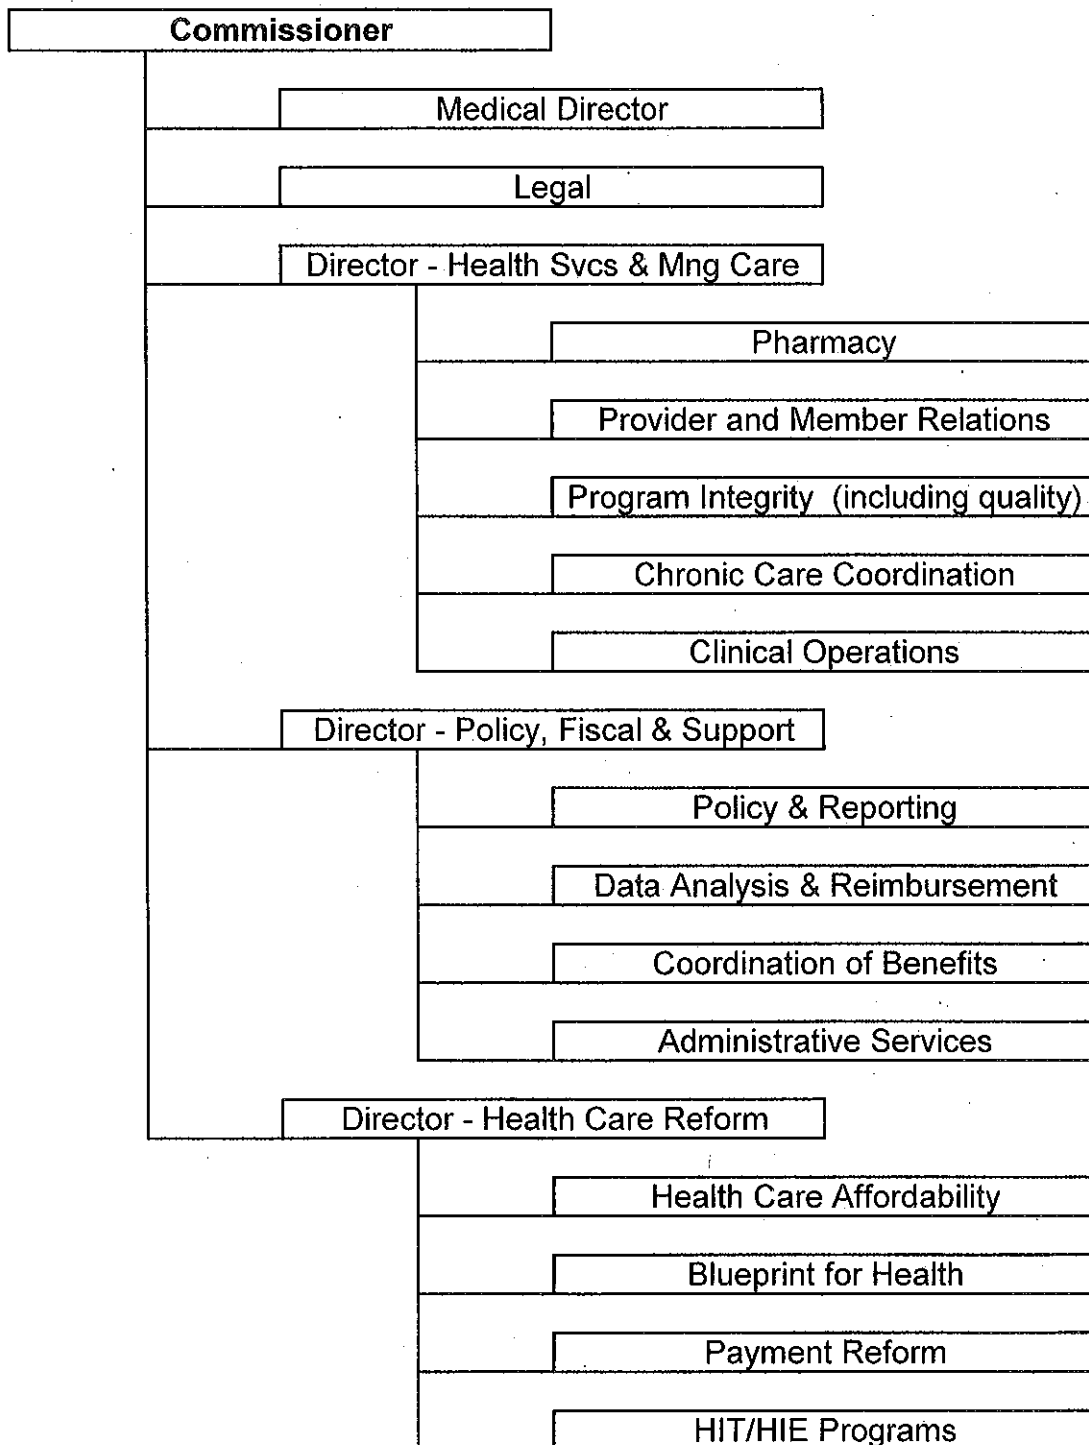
Commissioner

Medical Director

Legal

Director - Health Svcs & Mng Care

Pharmacy

Provider and Member Relations

Program Integrity (including quality)

Chronic Care Coordination

Clinical Operations

Director - Policy, Fiscal & Support

Policy & Reporting

Data Analysis & Reimbursement

Coordination of Benefits

Administrative Services

Director - Health Care Reform

Health Care Affordability

Blueprint for Health

Payment Reform

HIT/HIE Programs